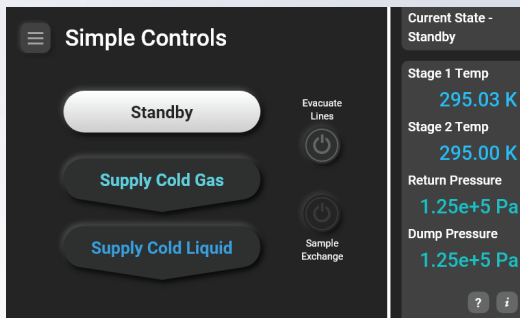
Simple Controls

Standby

Supply Cold Gas

Supply Cold Liquid

Evacuate Lines

Sample Exchange

Current State - Standby

Stage 1 Temp
295.03 K

Stage 2 Temp
295.00 K

Return Pressure
1.25e+5 Pa

Dump Pressure
1.25e+5 Pa

?
i